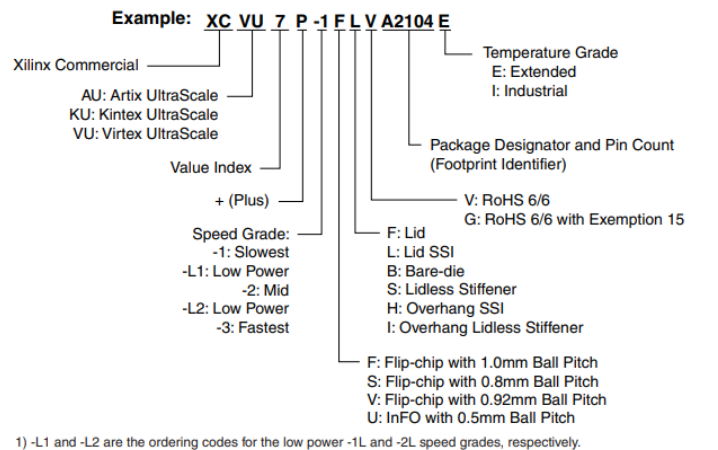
Example: XC VU 7 P -1 F L V A2104 E

Xilinx Commercial

AU: Artix UltraScale
KU: Kintex UltraScale
VU: Virtex UltraScale

Value Index

+ (Plus)

Speed Grade:
-1: Slowest
-L1: Low Power
-2: Mid
-L2: Low Power
-3: Fastest

Temperature Grade
E: Extended
I: Industrial

Package Designator and Pin Count
(Footprint Identifier)

V: RoHS 6/6
G: RoHS 6/6 with Exemption 15

F: Lid
L: Lid SSI
B: Bare-die
S: Lidless Stiffener
H: Overhang SSI
I: Overhang Lidless Stiffener

F: Flip-chip with 1.0mm Ball Pitch
S: Flip-chip with 0.8mm Ball Pitch
V: Flip-chip with 0.92mm Ball Pitch
U: InFO with 0.5mm Ball Pitch

1) -L1 and -L2 are the ordering codes for the low power -1L and -2L speed grades, respectively.